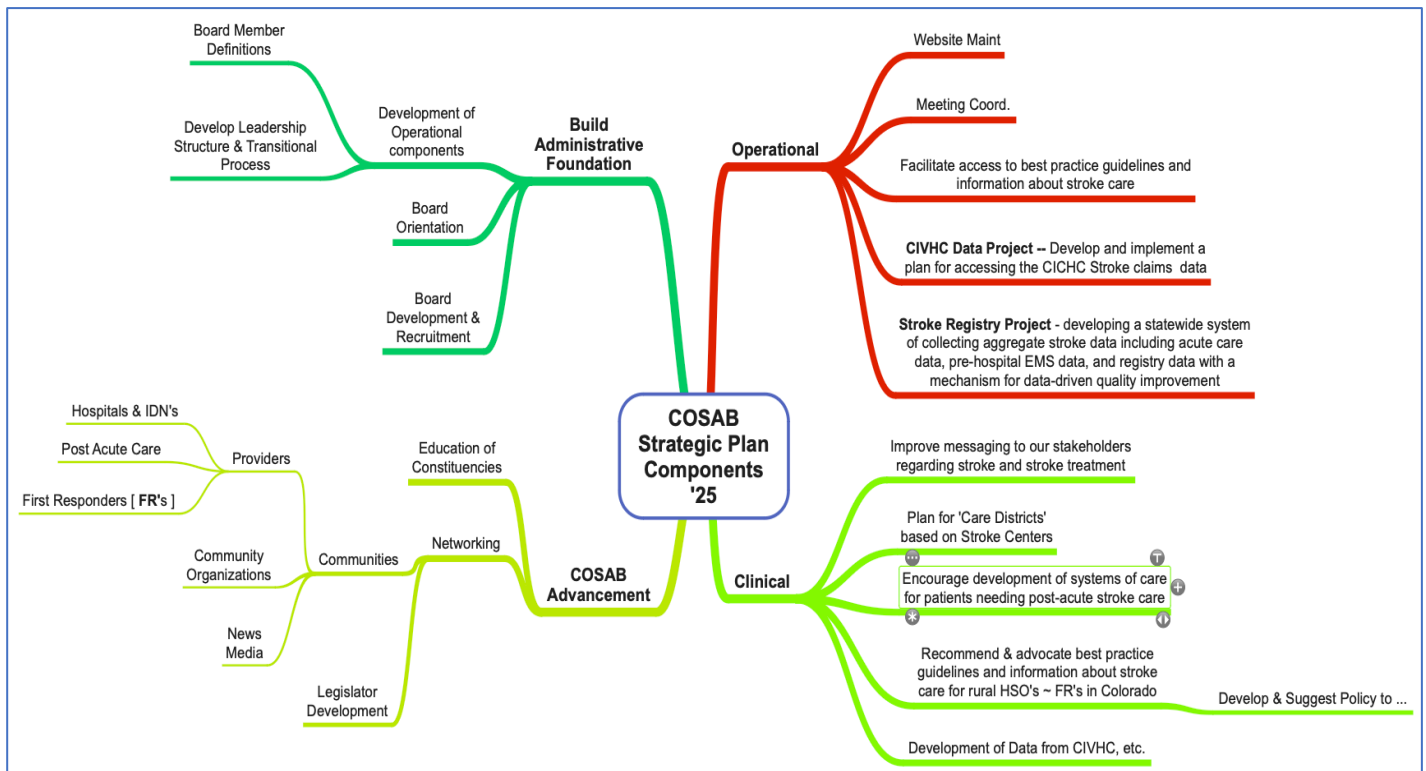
COSAB Strategic Plan Components '25

Build Administrative Foundation

Development of Operational components

Board Member Definitions

Develop Leadership Structure & Transitional Process

Board Orientation

Board Development & Recruitment

Operational

Website Maint

Meeting Coord.

Facilitate access to best practice guidelines and information about stroke care

**CIVHC Data Project --** Develop and implement a plan for accessing the CICHC Stroke claims data

**Stroke Registry Project** - developing a statewide system of collecting aggregate stroke data including acute care data, pre-hospital EMS data, and registry data with a mechanism for data-driven quality improvement

COSAB Advancement

Education of Constituencies

Networking

Communities

Providers

Hospitals & IDN's

Post Acute Care

First Responders [ **FR's** ]

Community Organizations

News Media

Legislator Development

Clinical

Improve messaging to our stakeholders regarding stroke and stroke treatment

Plan for 'Care Districts' based on Stroke Centers

Encourage development of systems of care for patients needing post-acute stroke care

Recommend & advocate best practice guidelines and information about stroke care for rural HSO's ~ FR's in Colorado

Develop & Suggest Policy to ...

Development of Data from CIVHC, etc.